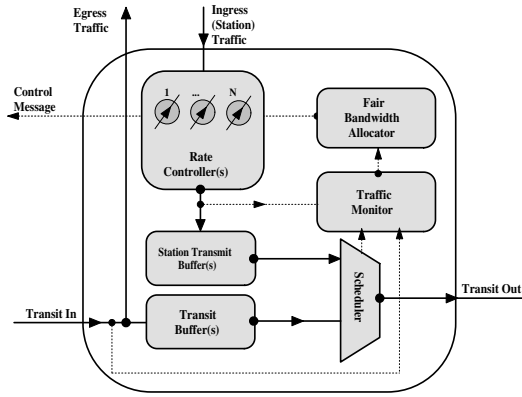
Egress Traffic

Ingress (Station) Traffic

Control Message

1

...

N

Rate Controller(s)

Fair Bandwidth Allocator

Traffic Monitor

Station Transmit Buffer(s)

Scheduler

Transit Out

Transit In

Transit Buffer(s)